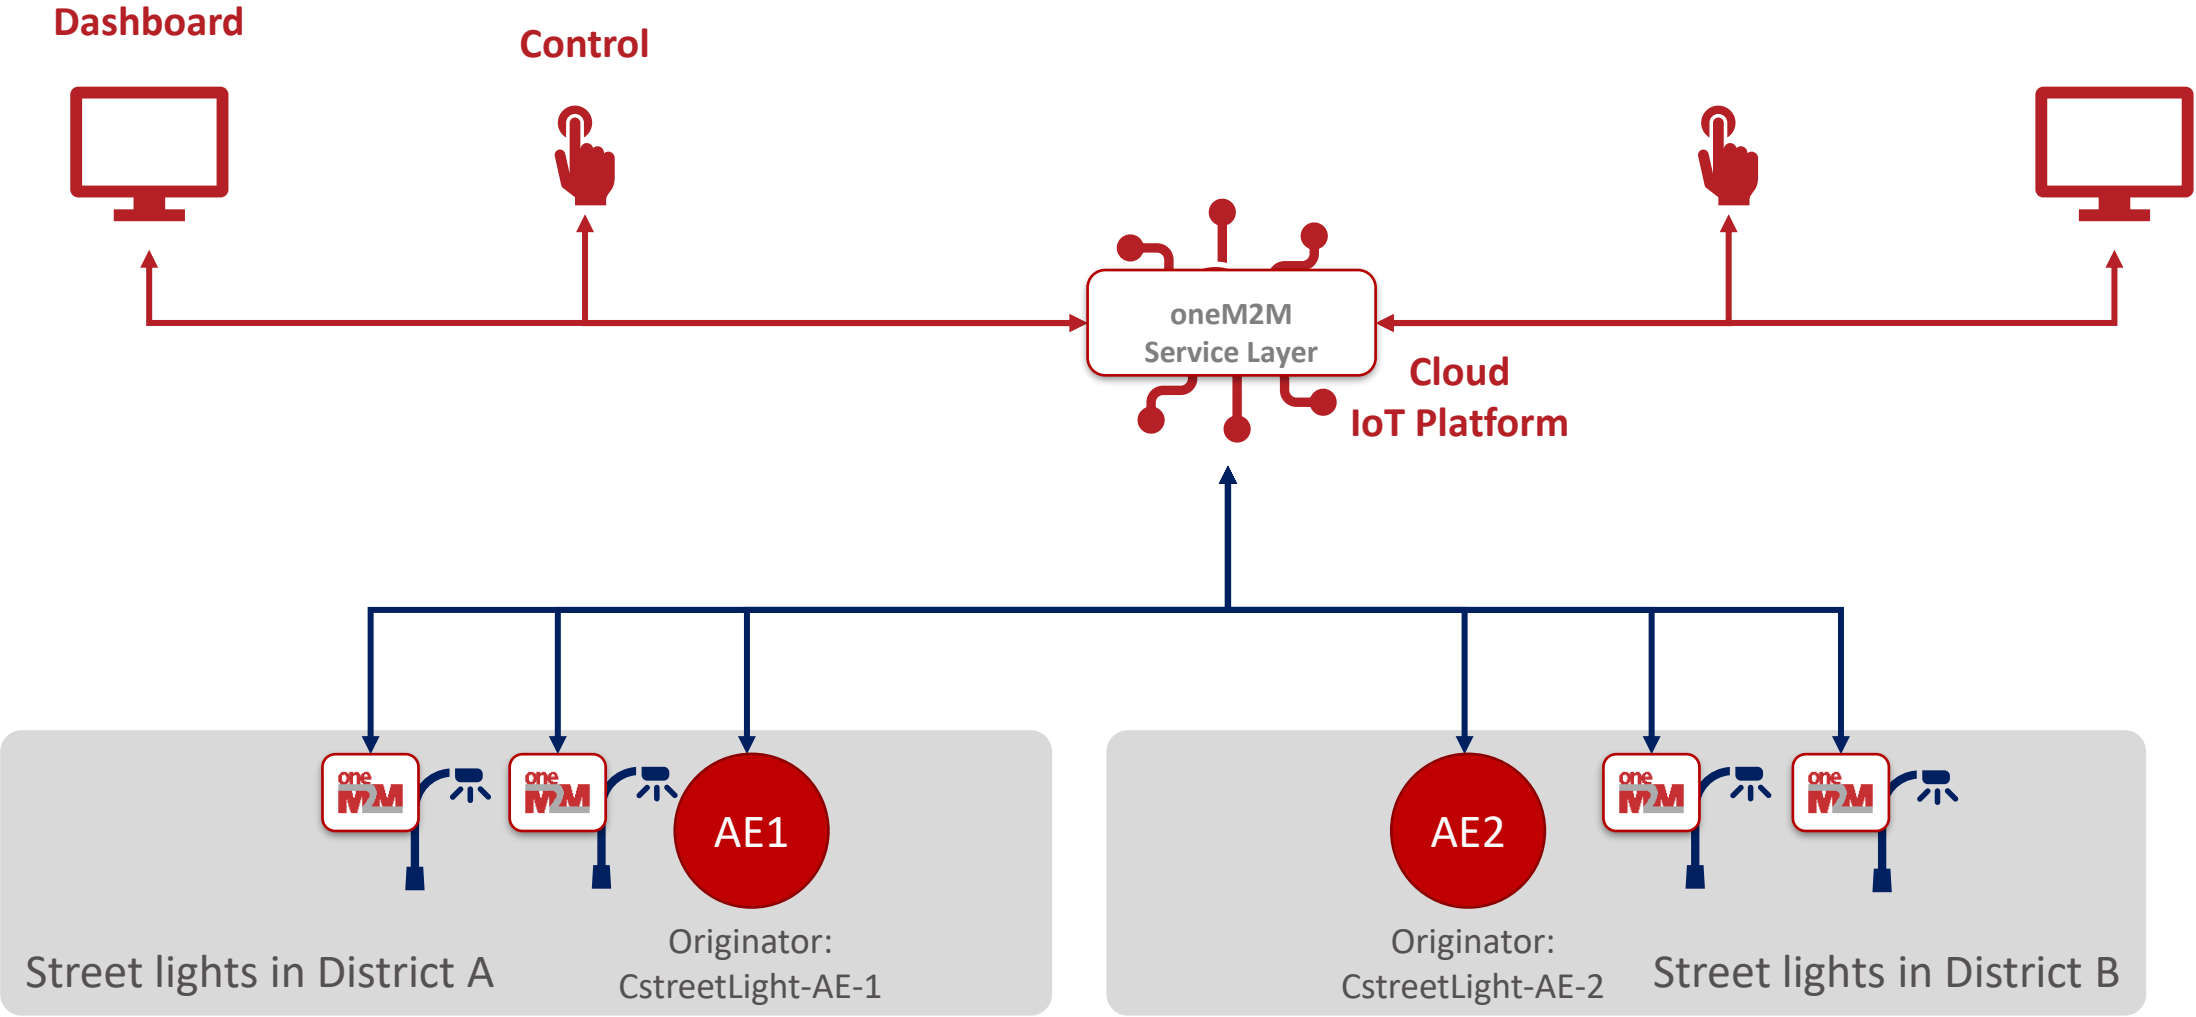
Dashboard

Control

oneM2M
Service Layer

Cloud
IoT Platform

one M2M

one M2M

AE1

Originator:
CstreetLight-AE-1

Street lights in District A

AE2

Originator:
CstreetLight-AE-2

one M2M

one M2M

Street lights in District B